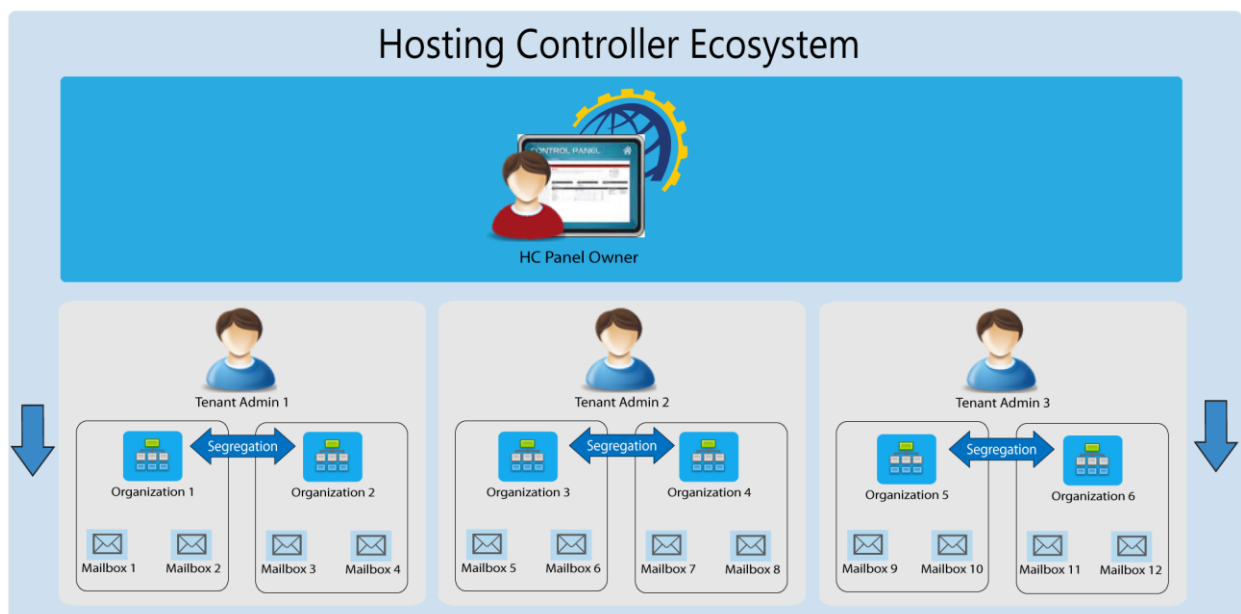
Hosting Controller Ecosystem

CONTROL PANEL

HC Panel Owner

Tenant Admin 1

Segregation

Organization 1

Organization 2

Mailbox 1

Mailbox 2

Mailbox 3

Mailbox 4

Tenant Admin 2

Segregation

Organization 3

Organization 4

Mailbox 5

Mailbox 6

Mailbox 7

Mailbox 8

Tenant Admin 3

Segregation

Organization 5

Organization 6

Mailbox 9

Mailbox 10

Mailbox 11

Mailbox 12